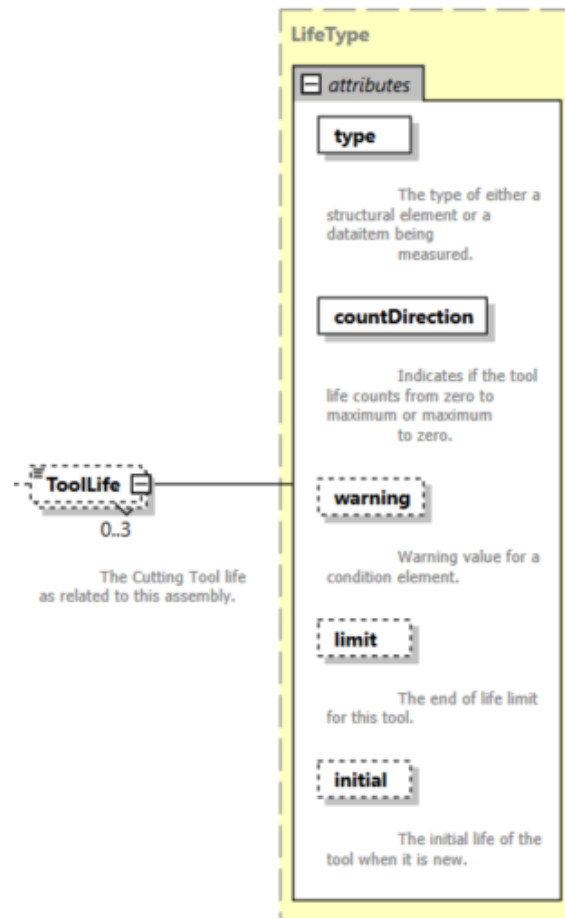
LifeType

attributes

type

The type of either a structural element or a dataitem being measured.

countDirection

Indicates if the tool life counts from zero to maximum or maximum to zero.

ToolLife

0..3

The Cutting Tool life as related to this assembly.

warning

Warning value for a condition element.

limit

The end of life limit for this tool.

initial

The initial life of the tool when it is new.